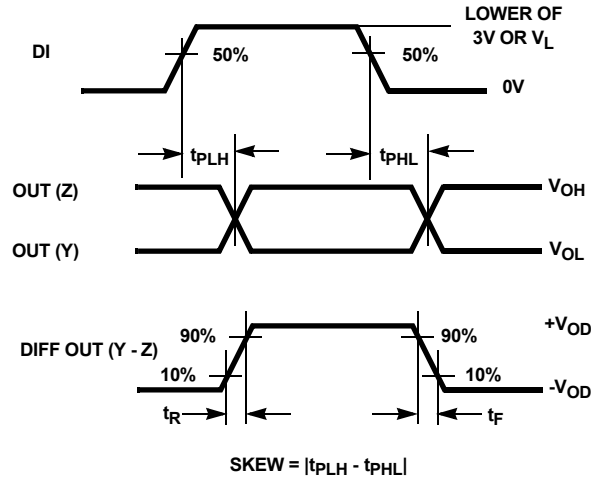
DI

LOWER OF 3V OR $V_L$

50%

50%

0V

$t_{PLH}$

$t_{PHL}$

OUT (Z)

$V_{OH}$

OUT (Y)

$V_{OL}$

DIFF OUT (Y - Z)

90%

90%

$+V_{OD}$

10%

10%

$-V_{OD}$

$t_R$

$t_F$

SKEW = $|t_{PLH} - t_{PHL}|$